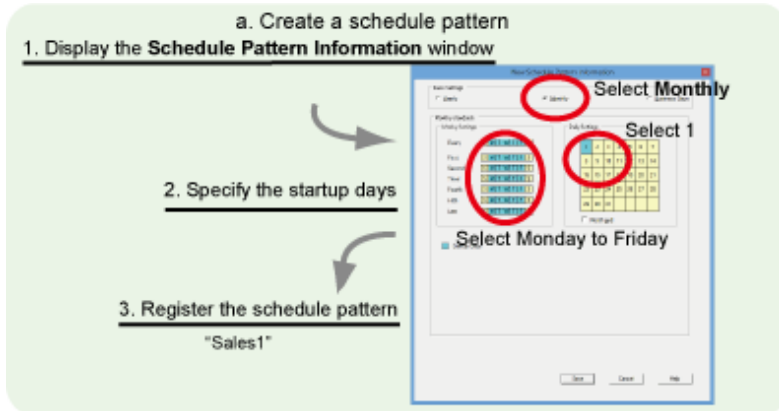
a. Create a schedule pattern

1. Display the **Schedule Pattern Information** window

New Schedule Pattern Information

Basic Settings

Weekly

Monthly

Business Days

Select Monthly

Monthly Schedule

Weekly Settings

Daily Settings

Select 1

Every

First

Second

Third

Fourth

Fifth

Last

| 1 | 2 | 3 | 4 | 5 | 6 | 7 |
|---|---|---|---|---|---|---|
| 8 | 9 | 10 | 11 | 12 | 13 | 14 |
| 15 | 16 | 17 | 18 | 19 | 20 | 21 |
| 22 | 23 | 24 | 25 | 26 | 27 | 28 |
| 29 | 30 | 31 | | | | |

Month-end

2. Specify the startup days

Select Monday to Friday

3. Register the schedule pattern

"Sales1"

Save

Cancel

Help